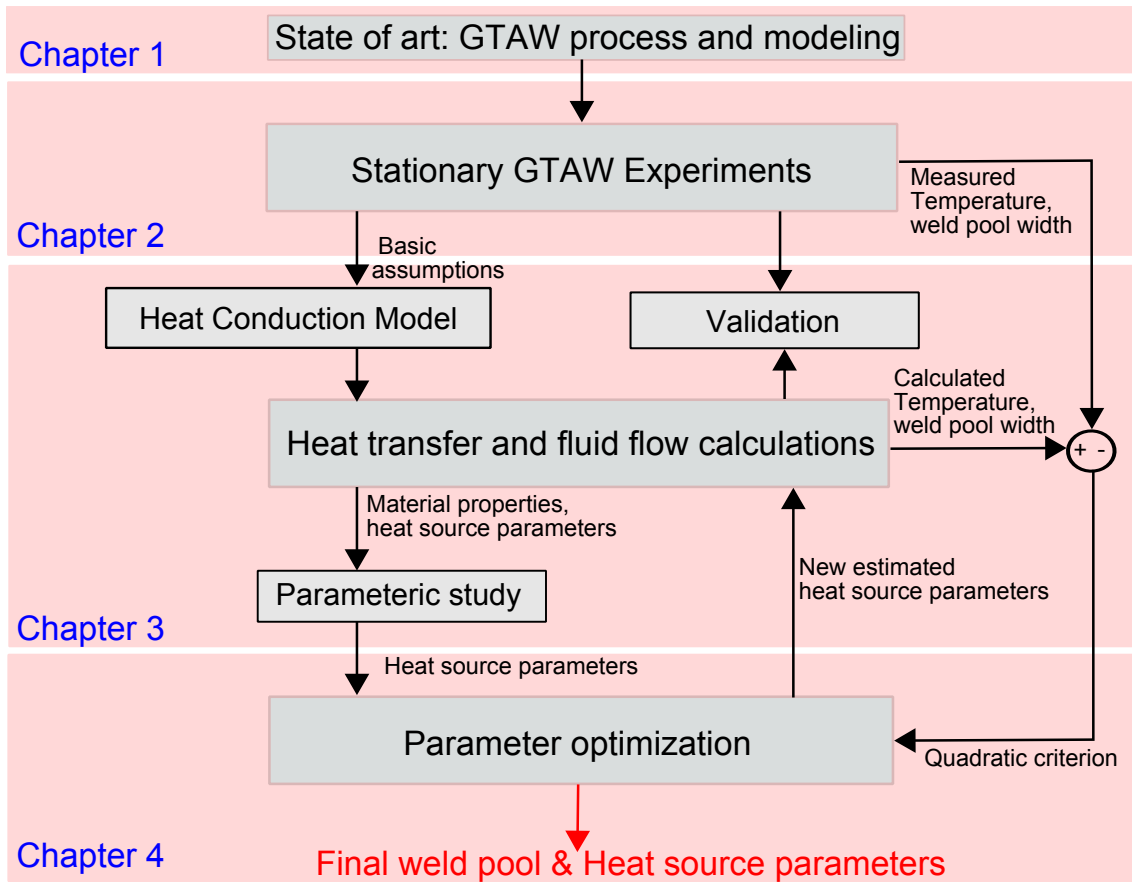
Chapter 1
State of art: GTAW process and modeling

Stationary GTAW Experiments
Measured Temperature, weld pool width
Chapter 2
Basic assumptions

Heat Conduction Model
Validation
Calculated Temperature, weld pool width
Heat transfer and fluid flow calculations
+ -
Material properties, heat source parameters
New estimated heat source parameters
Parameteric study
Chapter 3

Heat source parameters
Parameter optimization
Quadratic criterion
Chapter 4
Final weld pool & Heat source parameters